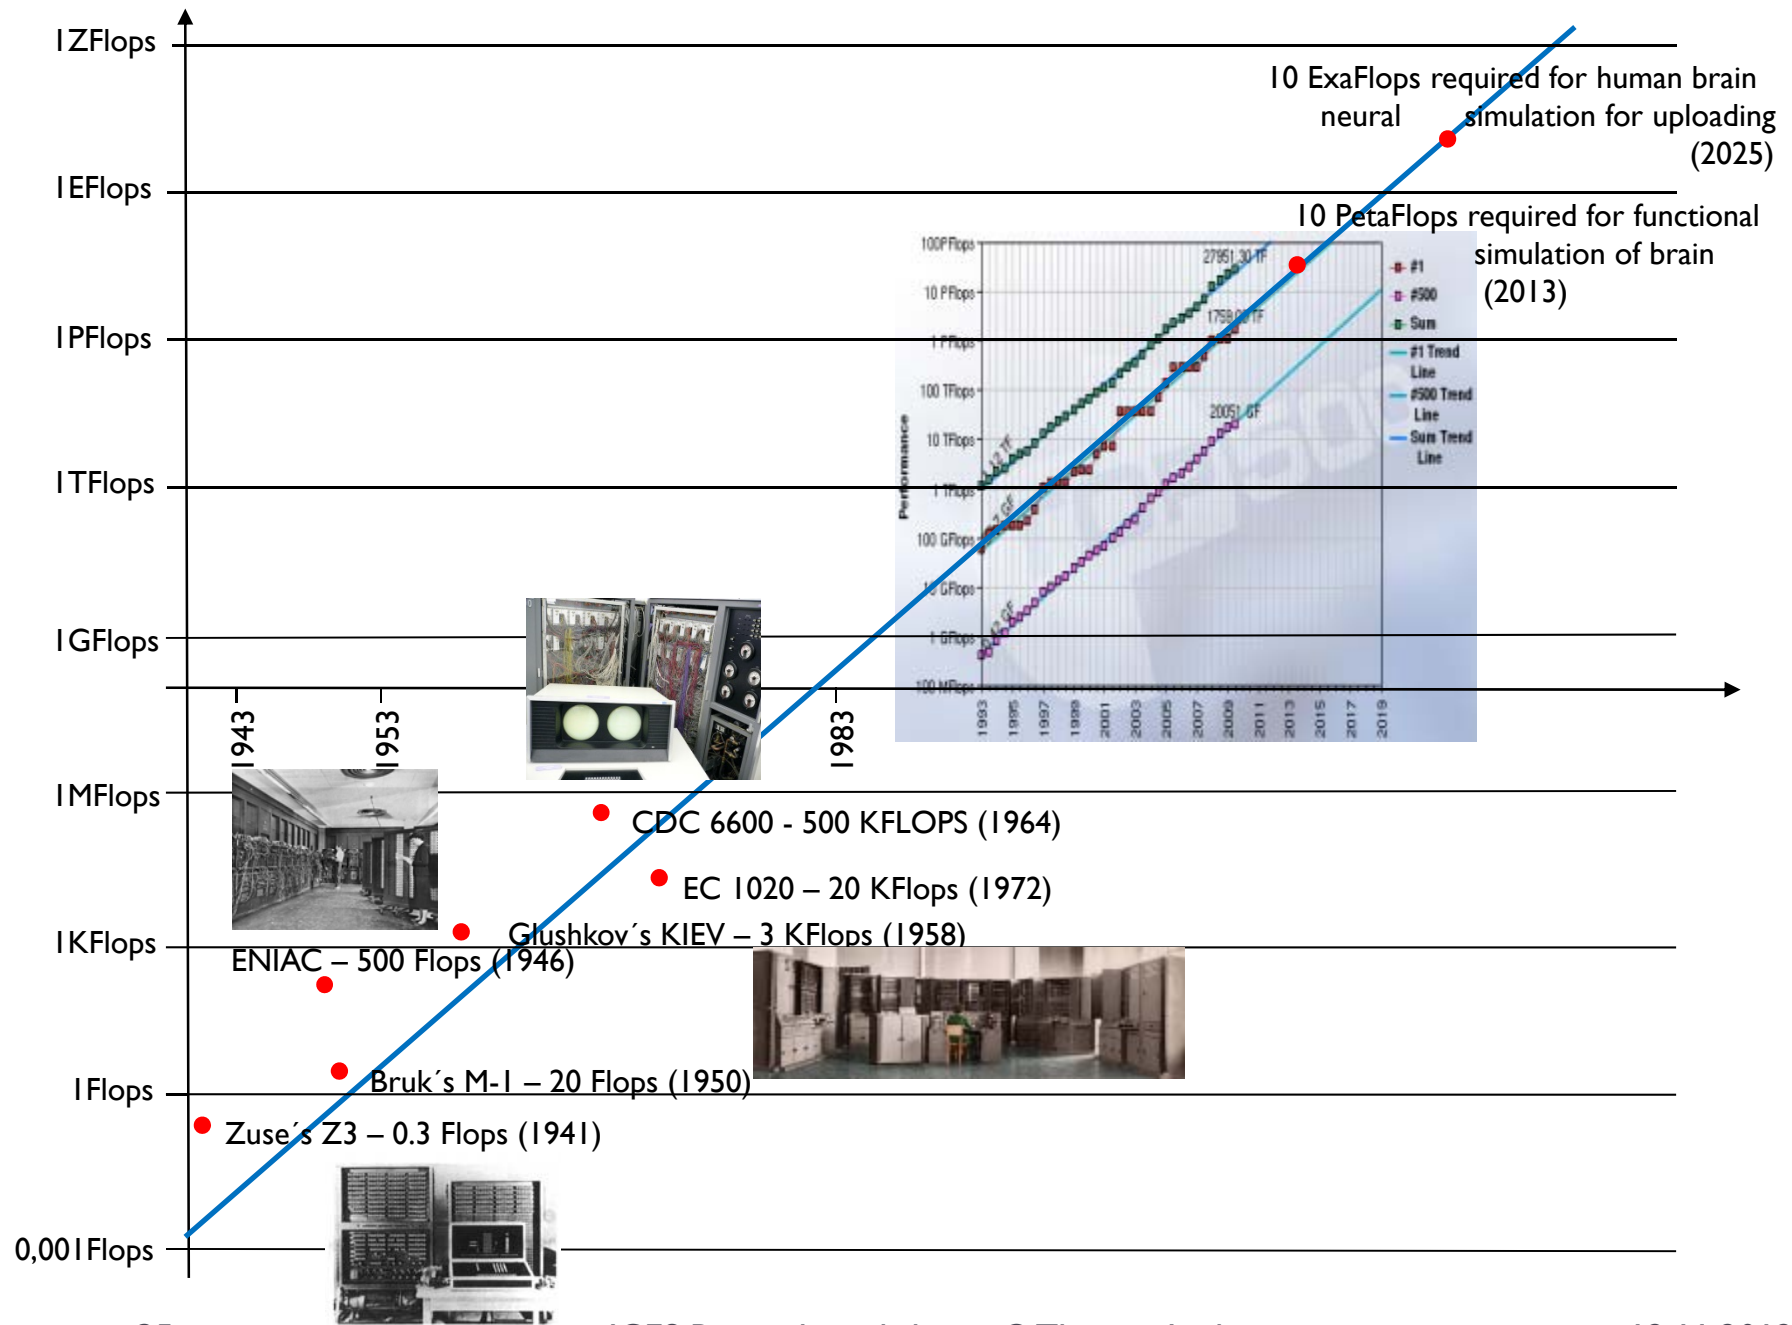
1ZFlops

1EFlops

1PFlops

1TFlops

1GFlops

1MFlops

1KFlops

1Flops

0,001Flops

1943

1953

1983

10 ExaFlops required for human brain neural simulation for uploading (2025)

10 PetaFlops required for functional simulation of brain (2013)

100 PFlops
10 PFlops
1 PFlops
100 TFlops
10 TFlops
1 TFlops
100 GFlops
10 GFlops
1 GFlops
100 MFlops

Performance

27951.30 TF
1759.00 TF
20051 GF
1.17 TF
59.7 GF
0.4 GF

#1
#500
Sum
#1 Trend Line
#500 Trend Line
Sum Trend Line

1993 1995 1997 1999 2001 2003 2005 2007 2009 2011 2013 2015 2017 2019

CDC 6600 - 500 KFLOPS (1964)

EC 1020 – 20 KFlops (1972)

Glushkov´s KIEV – 3 KFlops (1958)

ENIAC – 500 Flops (1946)

Bruk´s M-1 – 20 Flops (1950)

Zuse´s Z3 – 0.3 Flops (1941)